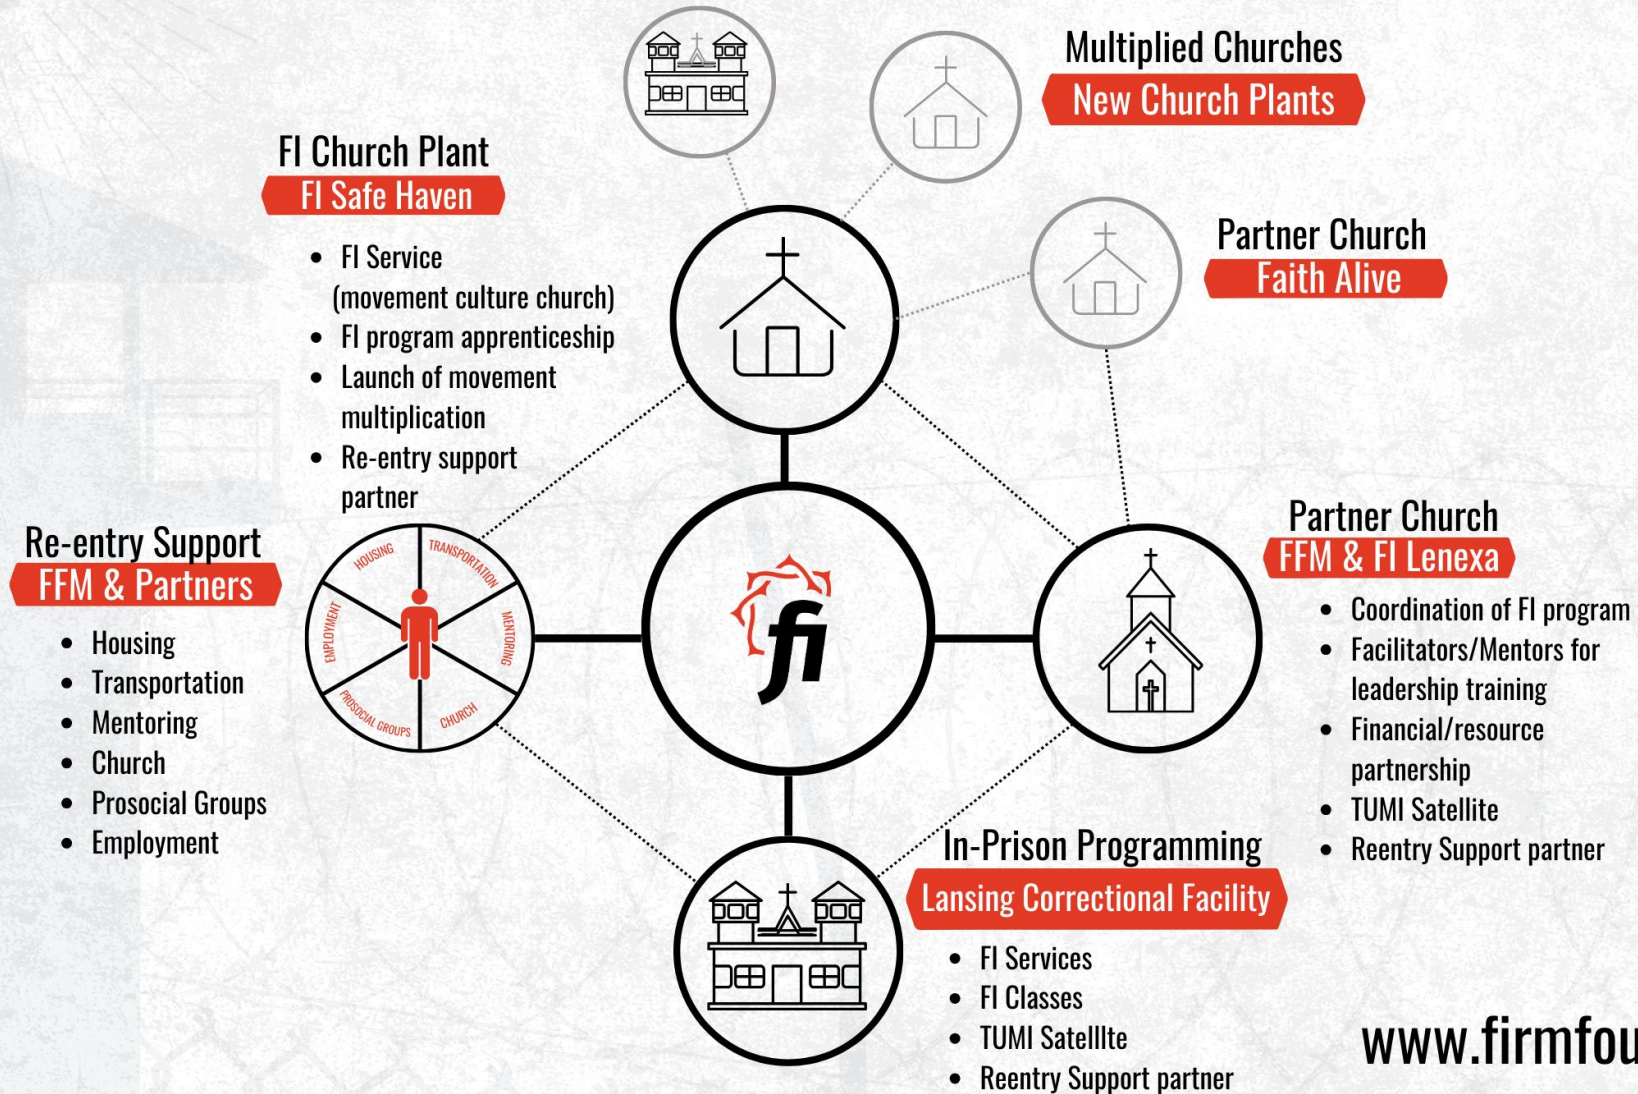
Multiplied Churches
New Church Plants

FI Church Plant
FI Safe Haven

- FI Service (movement culture church)
- FI program apprenticeship
- Launch of movement multiplication
- Re-entry support partner

Partner Church
Faith Alive

Re-entry Support
FFM & Partners

- Housing
- Transportation
- Mentoring
- Church
- Prosocial Groups
- Employment

HOUSING
TRANSPORTATION
MENTORING
CHURCH
PROSOCIAL GROUPS
EMPLOYMENT

fi

Partner Church
FFM & FI Lenexa

- Coordination of FI program
- Facilitators/Mentors for leadership training
- Financial/resource partnership
- TUMI Satellite
- Reentry Support partner

In-Prison Programming
Lansing Correctional Facility

- FI Services
- FI Classes
- TUMI Satelllte
- Reentry Support partner

www.firmfou